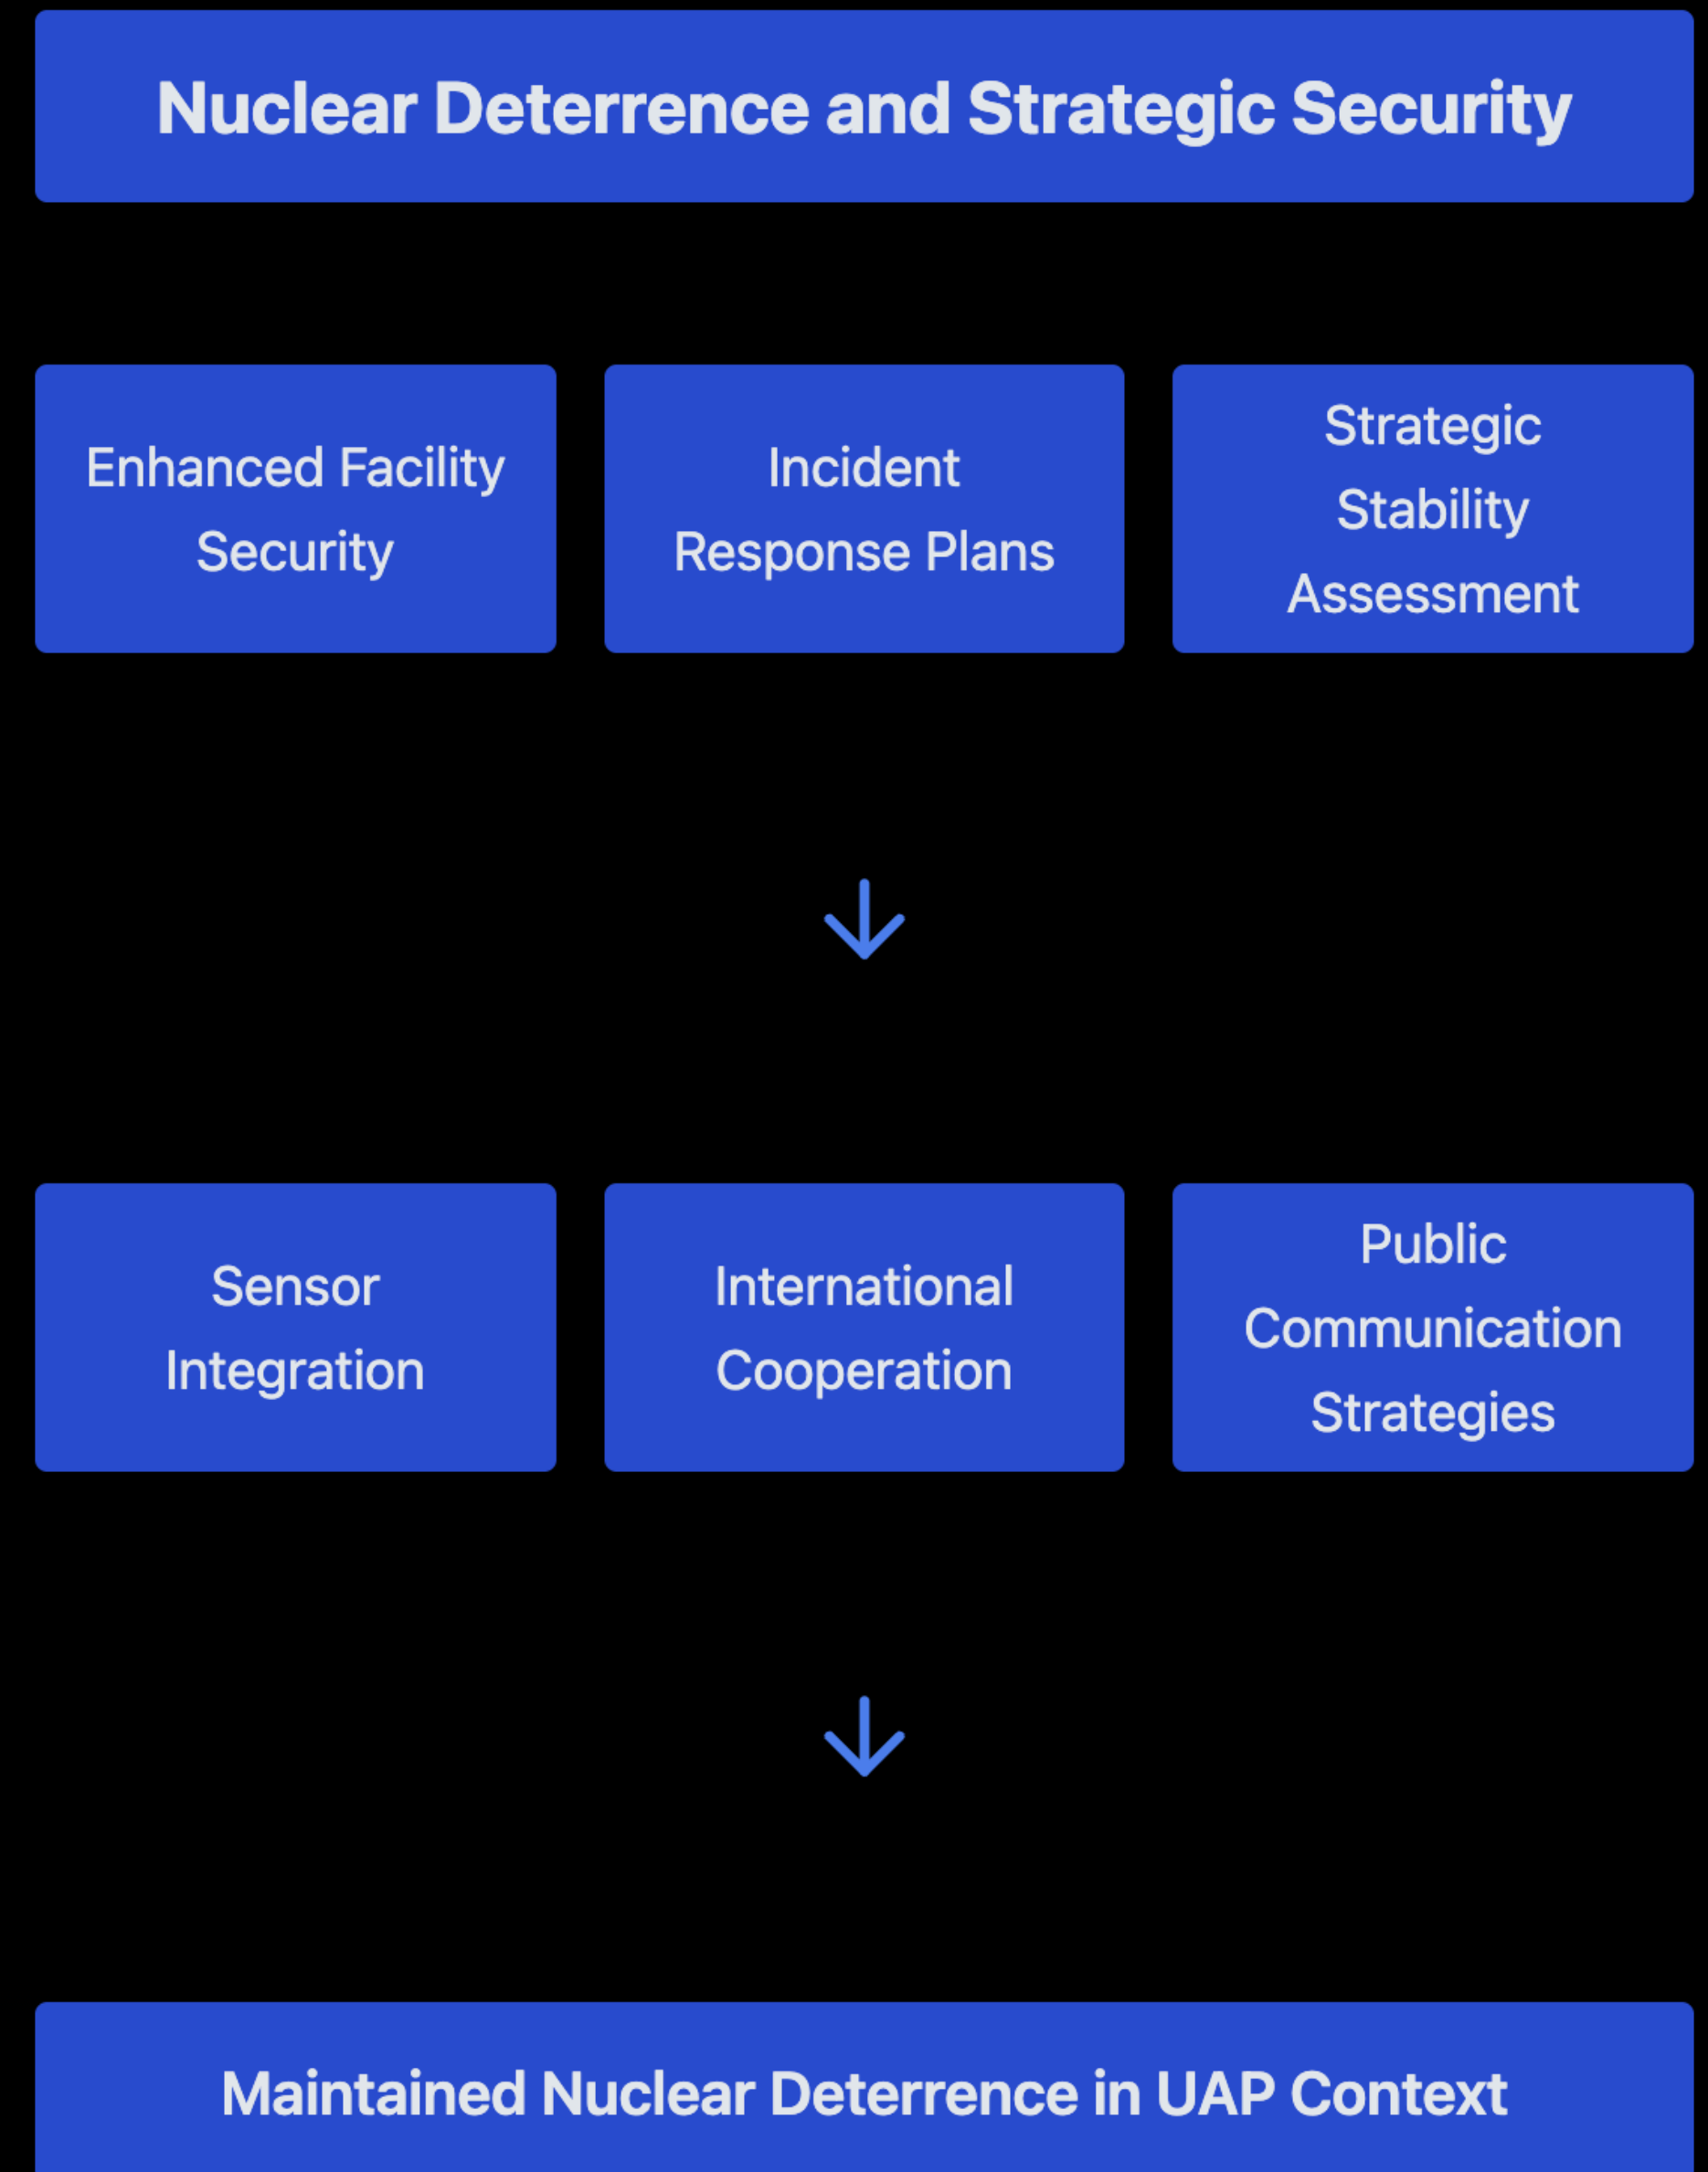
Nuclear Deterrence and Strategic Security

Enhanced Facility Security

Incident Response Plans

Strategic Stability Assessment

Sensor Integration

International Cooperation

Public Communication Strategies

Maintained Nuclear Deterrence in UAP Context